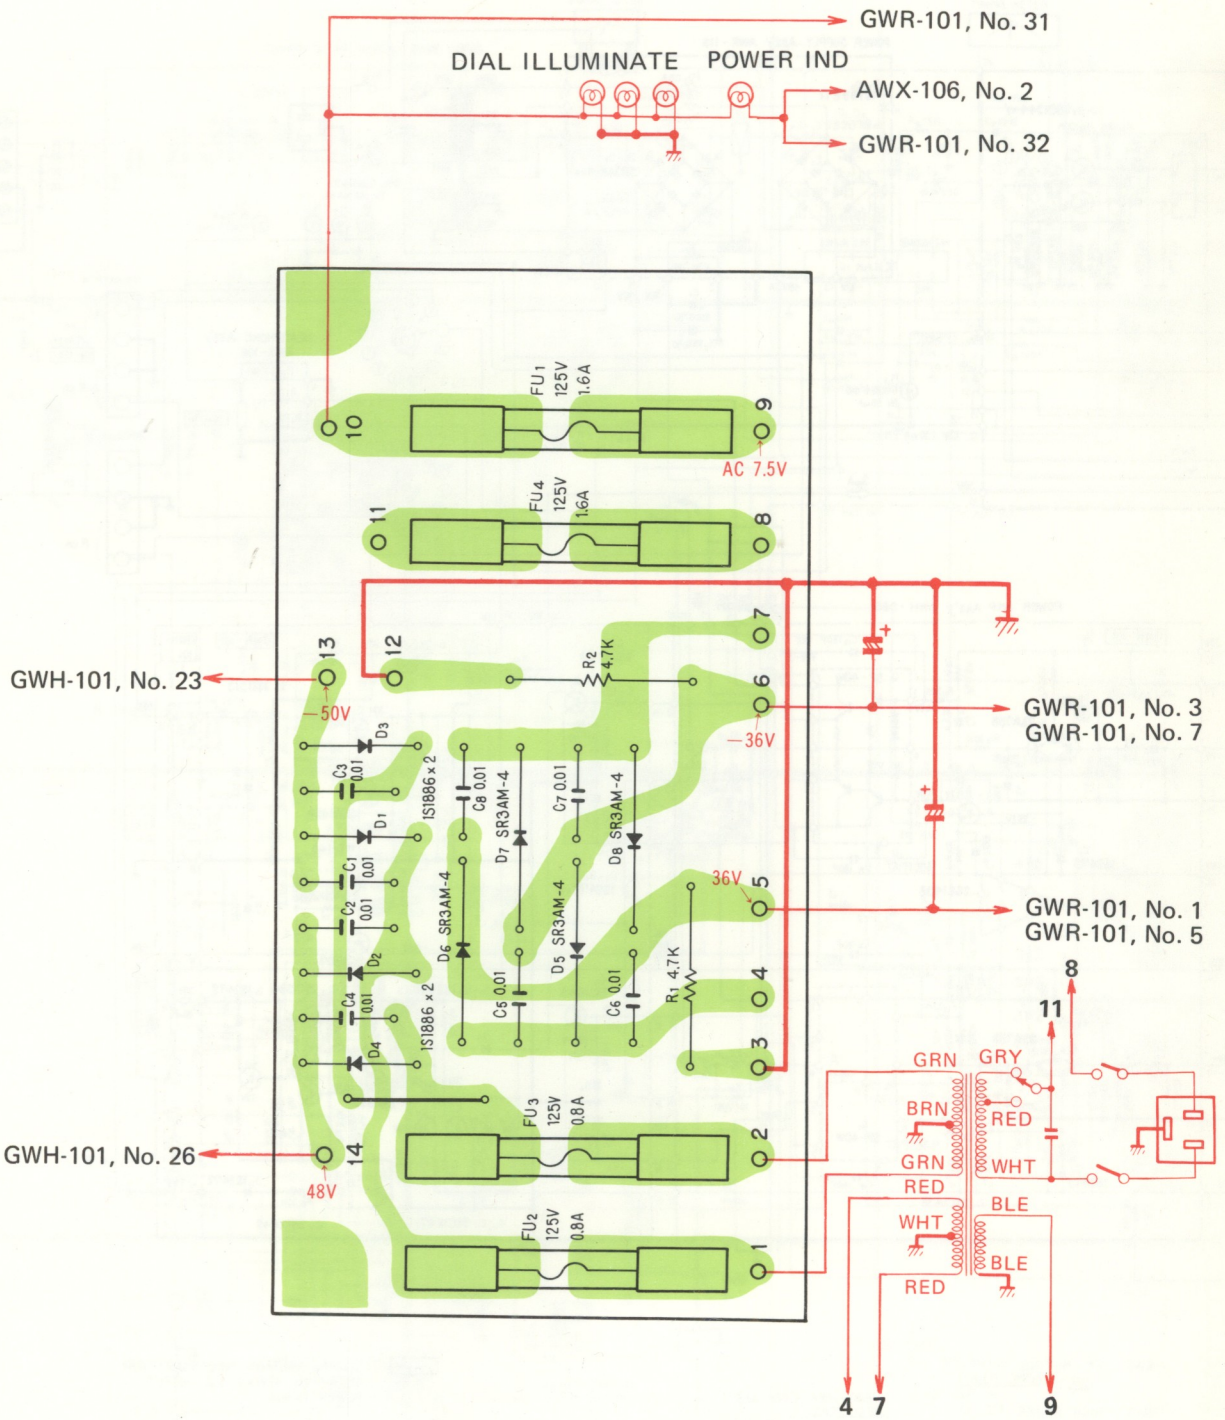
GWR-101, No. 31

DIAL ILLUMINATE POWER IND

AWX-106, No. 2

GWR-101, No. 32

FU1 125V 1.6A

10

9

AC 7.5V

FU4 125V 1.6A

11

8

7

13

12

R2 4.7K

GWH-101, No. 23

6

GWR-101, No. 3
GWR-101, No. 7

−50V

−36V

D3

C3 0.01

1S1886 x 2

C8 0.01

D7 SR3AM-4

C7 0.01

D8 SR3AM-4

D1

C1 0.01

C2 0.01

D6 SR3AM-4

D5 SR3AM-4

36V

5

GWR-101, No. 1
GWR-101, No. 5

D2

C5 0.01

C6 0.01

R1 4.7K

4

8

C4 0.01

1S1886 x 2

11

D4

3

GRN

GRY

BRN

RED

FU3 125V 0.8A

2

GWH-101, No. 26

14

48V

GRN

WHT

RED

BLE

FU2 125V 0.8A

1

WHT

BLE

RED

4 7

9